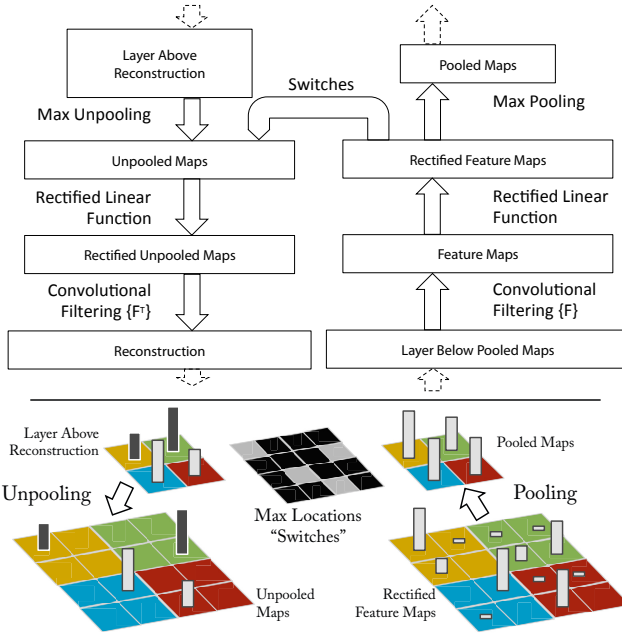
Layer Above Reconstruction

Max Unpooling

Switches

Pooled Maps

Max Pooling

Unpooled Maps

Rectified Feature Maps

Rectified Linear Function

Rectified Linear Function

Rectified Unpooled Maps

Feature Maps

Convolutional Filtering {$F^T$}

Convolutional Filtering {F}

Reconstruction

Layer Below Pooled Maps

Layer Above Reconstruction

Pooled Maps

Unpooling

Max Locations "Switches"

Pooling

Unpooled Maps

Rectified Feature Maps